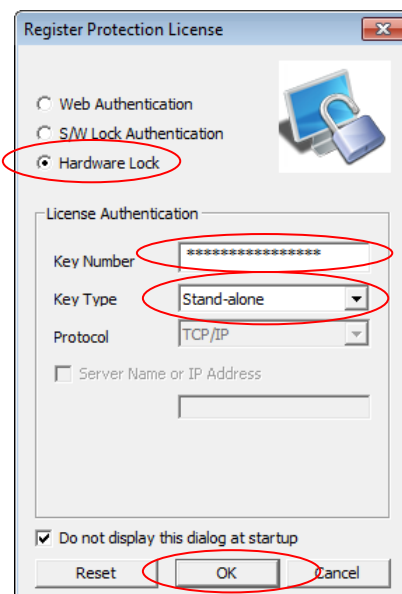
Register Protection License

Web Authentication
S/W Lock Authentication
Hardware Lock

License Authentication

Key Number *****************

Key Type Stand-alone

Protocol TCP/IP

Server Name or IP Address

Do not display this dialog at startup

Reset
OK
Cancel